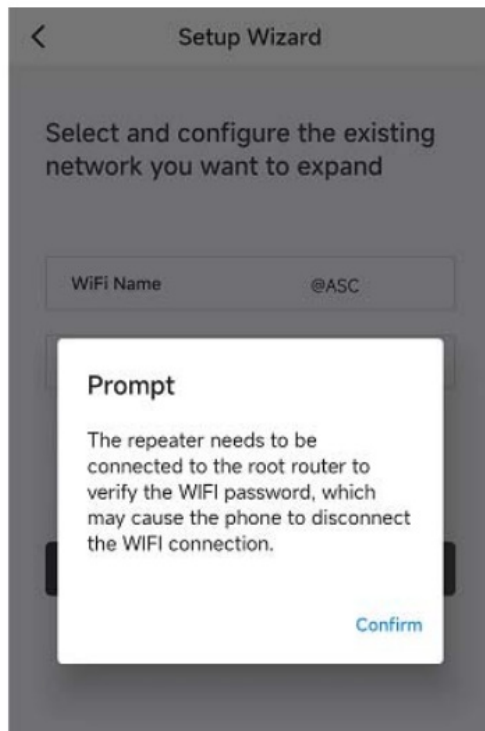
<

Setup Wizard

Select and configure the existing network you want to expand

WiFi Name @ASC

Prompt

The repeater needs to be connected to the root router to verify the WIFI password, which may cause the phone to disconnect the WIFI connection.

Confirm